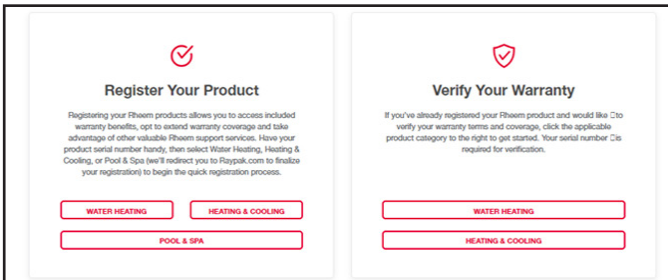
Register Your Product

Registering your Rheem products allows you to access included warranty benefits, opt to extend warranty coverage and take advantage of other valuable Rheem support services. Have your product serial number handy, then select Water Heating, Heating & Cooling, or Pool & Spa (we'll redirect you to Raypak.com to finalize your registration) to begin the quick registration process.

WATER HEATING

HEATING & COOLING

POOL & SPA

Verify Your Warranty

If you've already registered your Rheem product and would like to verify your warranty terms and coverage, click the applicable product category to the right to get started. Your serial number is required for verification.

WATER HEATING

HEATING & COOLING